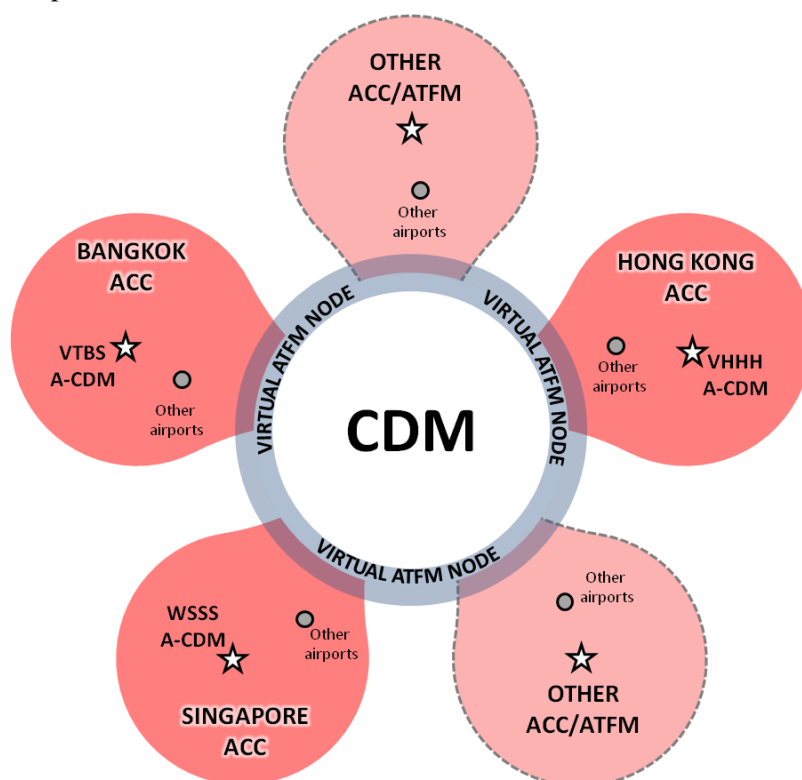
OTHER ACC/ATFM

Other airports

BANGKOK ACC

VTBS A-CDM

Other airports

HONG KONG ACC

Other airports

VHHH A-CDM

VIRTUAL ATFM NODE

VIRTUAL ATFM NODE

CDM

VIRTUAL ATFM NODE

WSSS A-CDM

Other airports

SINGAPORE ACC

Other airports

OTHER ACC/ATFM